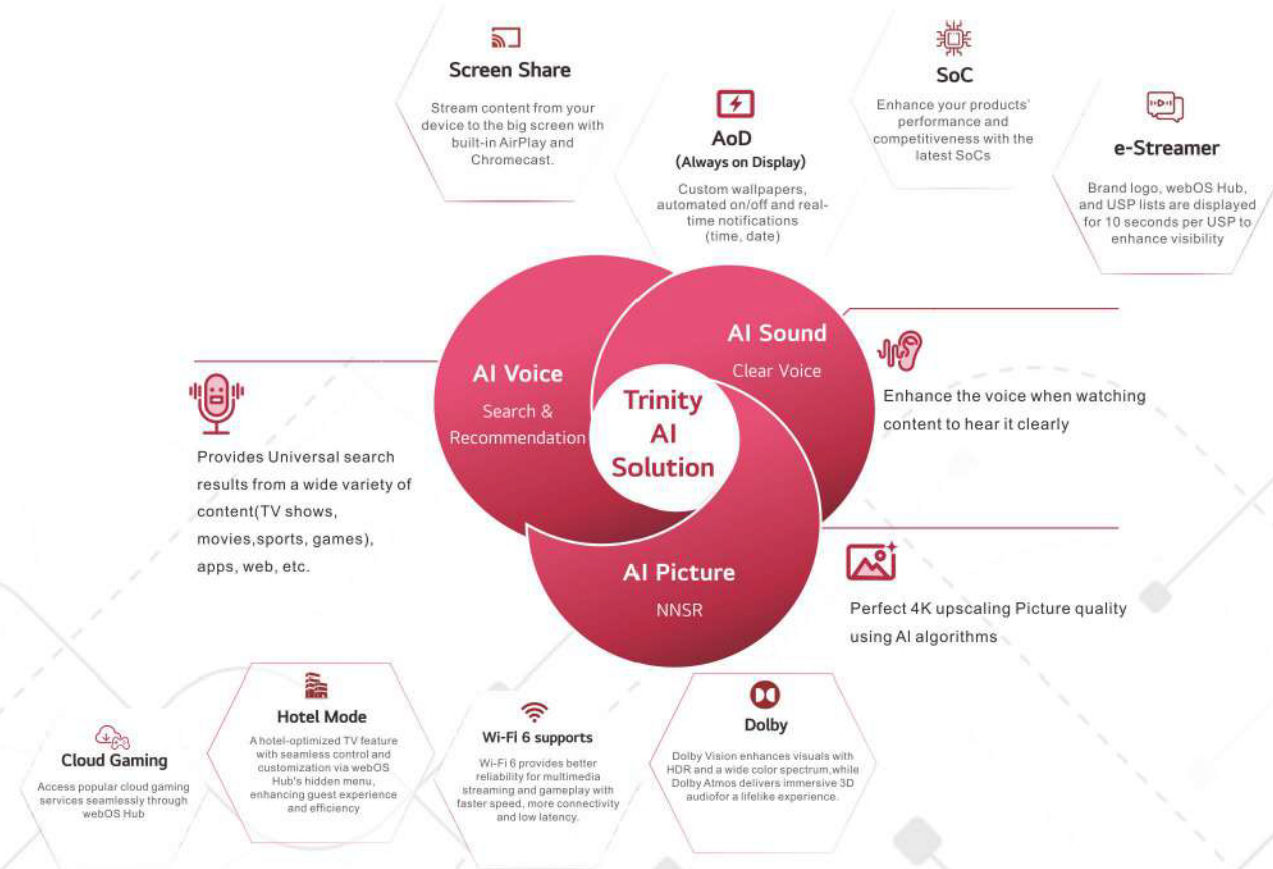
Screen Share

Stream content from your device to the big screen with built-in AirPlay and Chromecast.

AoD
(Always on Display)

Custom wallpapers, automated on/off and real-time notifications (time, date)

SoC

Enhance your products' performance and competitiveness with the latest SoCs

e-Streamer

Brand logo, webOS Hub, and USP lists are displayed for 10 seconds per USP to enhance visibility

AI Voice
Search & Recommendation

AI Sound
Clear Voice

Trinity AI Solution

AI Picture
NNSR

Provides Universal search results from a wide variety of content(TV shows, movies,sports, games), apps, web, etc.

Enhance the voice when watching content to hear it clearly

Perfect 4K upscaling Picture quality using AI algorithms

Cloud Gaming

Access popular cloud gaming services seamlessly through webOS Hub

Hotel Mode

A hotel-optimized TV feature with seamless control and customization via webOS Hub's hidden menu, enhancing guest experience and efficiency

Wi-Fi 6 supports

Wi-Fi 6 provides better reliability for multimedia streaming and gameplay with faster speed, more connectivity and low latency.

Dolby

Dolby Vision enhances visuals with HDR and a wide color spectrum,while Dolby Atmos delivers immersive 3D audiofor a lifelike experience.